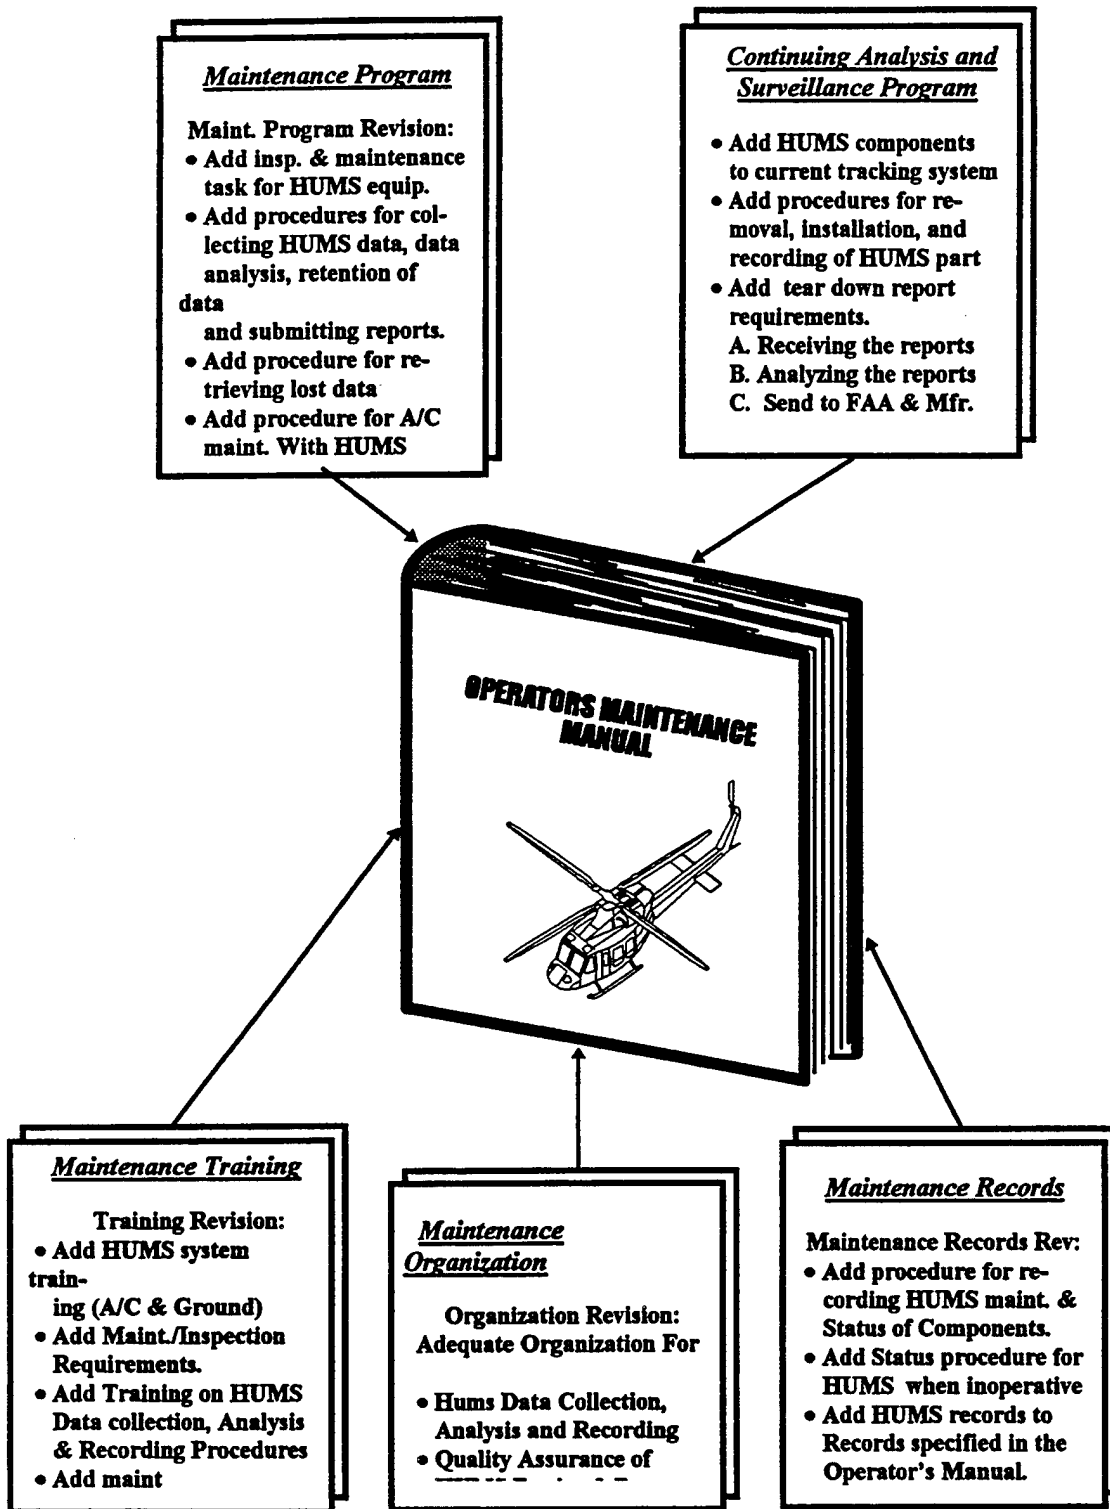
Maintenance Program

Maint. Program Revision:
• Add insp. & maintenance task for HUMS equip.
• Add procedures for collecting HUMS data, data analysis, retention of data
and submitting reports.
• Add procedure for retrieving lost data
• Add procedure for A/C maint. With HUMS

Continuing Analysis and Surveillance Program

• Add HUMS components to current tracking system
• Add procedures for removal, installation, and recording of HUMS part
• Add tear down report requirements.
A. Receiving the reports
B. Analyzing the reports
C. Send to FAA & Mfr.

OPERATORS MAINTENANCE MANUAL

Maintenance Training

Training Revision:
• Add HUMS system training (A/C & Ground)
• Add Maint./Inspection Requirements.
• Add Training on HUMS Data collection, Analysis & Recording Procedures
• Add maint

Maintenance Organization

Organization Revision:
Adequate Organization For

• Hums Data Collection, Analysis and Recording
• Quality Assurance of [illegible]

Maintenance Records

Maintenance Records Rev:
• Add procedure for recording HUMS maint. & Status of Components.
• Add Status procedure for HUMS when inoperative
• Add HUMS records to Records specified in the Operator's Manual.